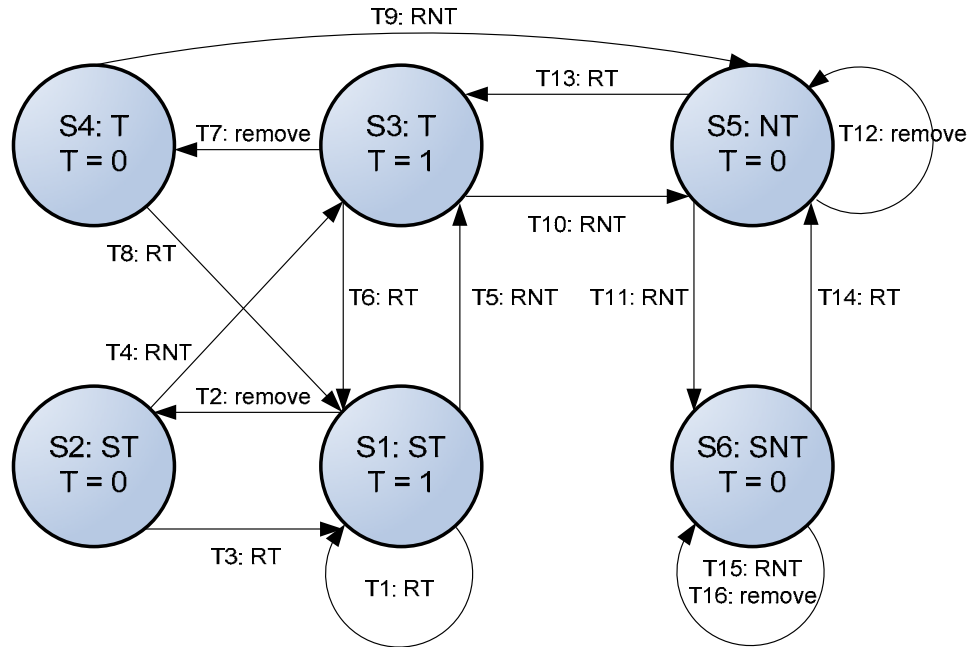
T9: RNT

S4: T
T = 0

T7: remove

S3: T
T = 1

T13: RT

S5: NT
T = 0

T12: remove

T10: RNT

T8: RT

T6: RT

T5: RNT

T11: RNT

T14: RT

T4: RNT

T2: remove

S2: ST
T = 0

S1: ST
T = 1

S6: SNT
T = 0

T3: RT

T1: RT

T15: RNT
T16: remove